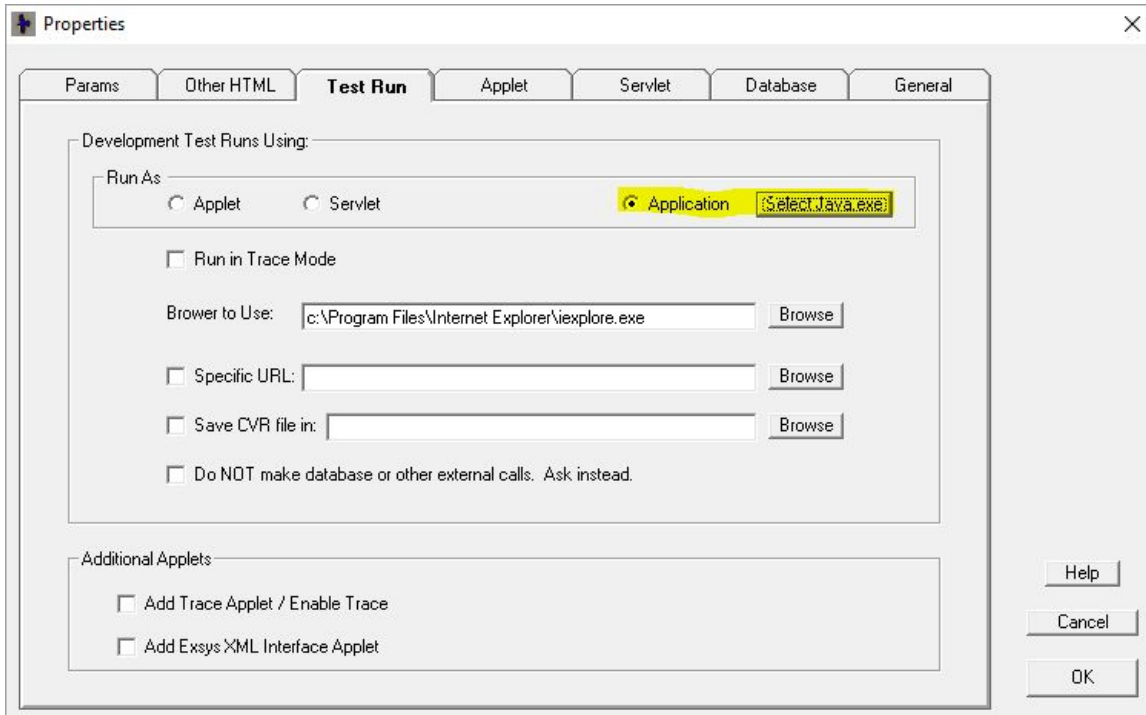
Properties

Params | Other HTML | Test Run | Applet | Servlet | Database | General

Development Test Runs Using:

Run As
Applet
Servlet
Application
Select Java.exe

Run in Trace Mode

Brower to Use: c:\Program Files\Internet Explorer\iexplore.exe
Browse

Specific URL:
Browse

Save CVR file in:
Browse

Do NOT make database or other external calls. Ask instead.

Additional Applets

Add Trace Applet / Enable Trace

Add Exsys XML Interface Applet

Help

Cancel

OK